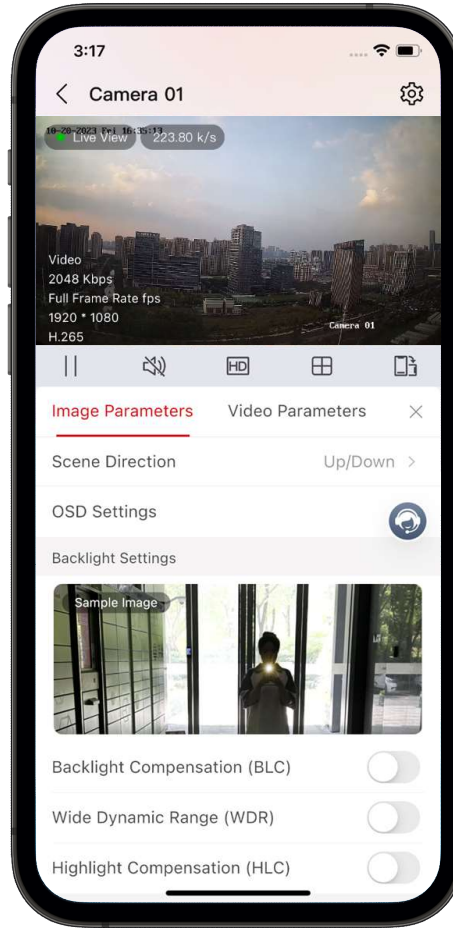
3:17

Camera 01

10-20-2023 Fri 16:35:13
Live View 223.80 k/s

Video
2048 Kbps
Full Frame Rate fps
1920 * 1080
H.265

Camera 01

HD

Image Parameters Video Parameters

Scene Direction Up/Down

OSD Settings

Backlight Settings

Sample Image

Backlight Compensation (BLC)

Wide Dynamic Range (WDR)

Highlight Compensation (HLC)